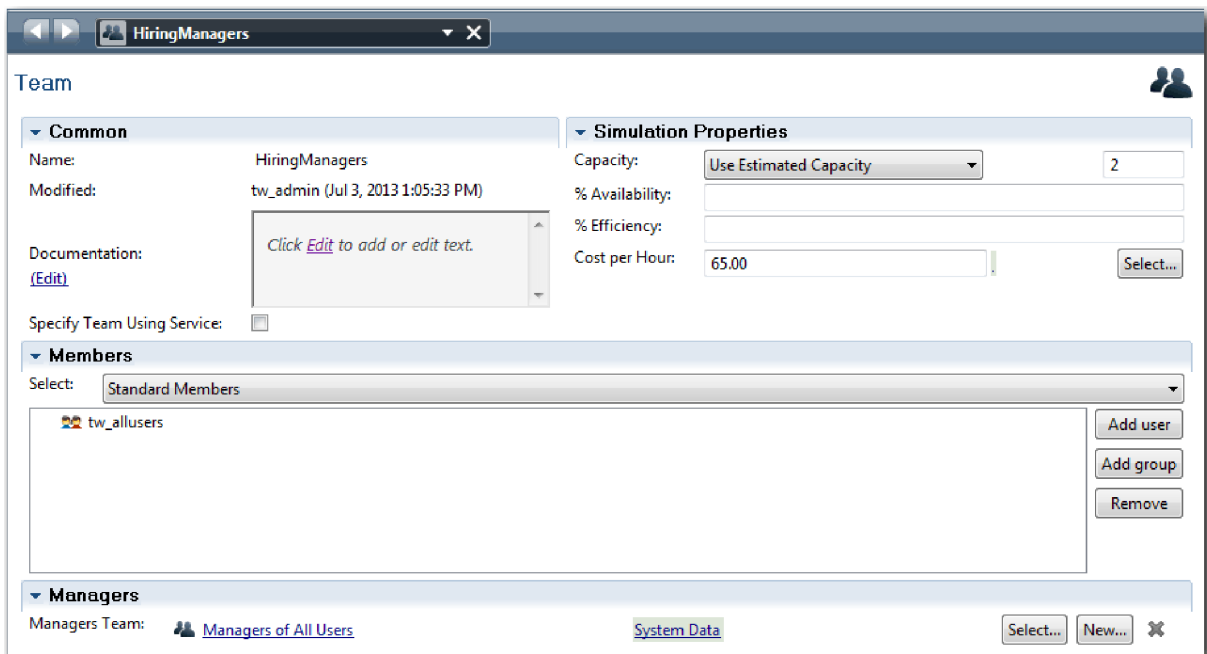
HiringManagers

Team

Common

Name: HiringManagers

Modified: tw_admin (Jul 3, 2013 1:05:33 PM)

Documentation:
(Edit)

Click Edit to add or edit text.

Specify Team Using Service:

Simulation Properties

Capacity: Use Estimated Capacity 2

% Availability:

% Efficiency:

Cost per Hour: 65.00 Select...

Members

Select: Standard Members

tw_allusers

Add user

Add group

Remove

Managers

Managers Team: Managers of All Users System Data Select... New...